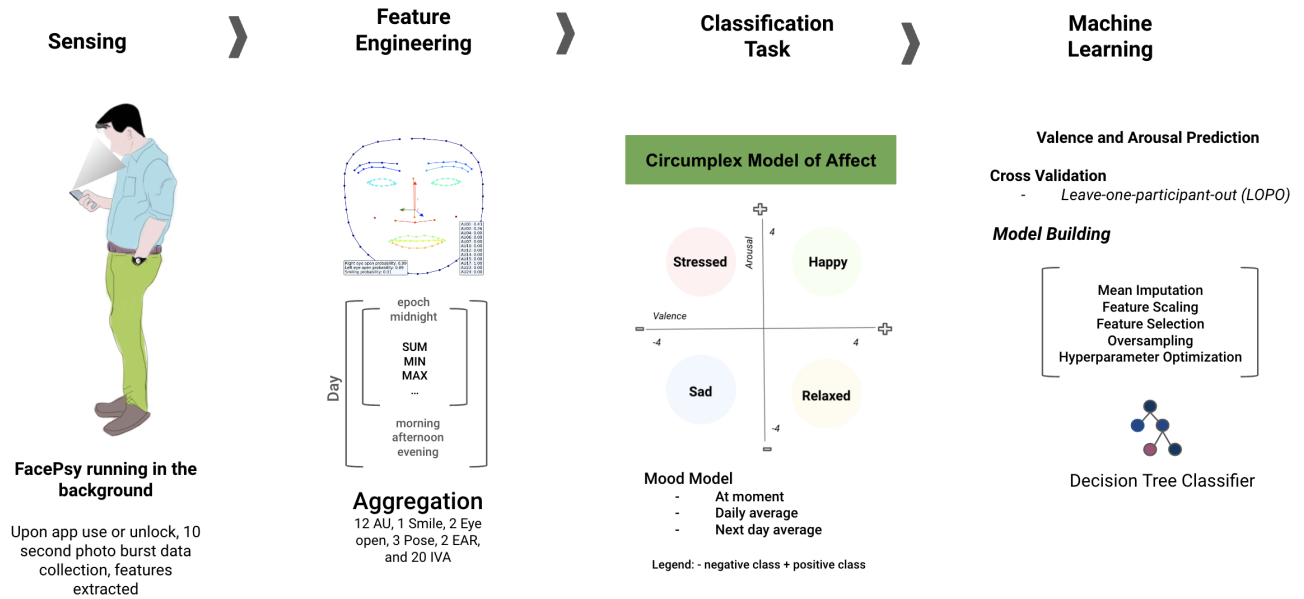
Sensing

Feature Engineering

Classification Task

Machine Learning

Right eye open probability: 0.99
Left eye open probability: 0.99
Smiling probability: 0.11

AU01: 0.41
AU02: 0.76
AU04: 0.00
AU05: 0.00
AU06: 0.00
AU07: 0.00
AU09: 0.00
AU10: 0.00
AU12: 0.00
AU14: 0.00
AU15: 0.00
AU17: 1.00
AU23: 0.00
AU24: 0.00

epoch
midnight

SUM
MIN
MAX
...

morning
afternoon
evening

Day

Aggregation
12 AU, 1 Smile, 2 Eye open, 3 Pose, 2 EAR, and 20 IVA

FacePsy running in the background

Upon app use or unlock, 10 second photo burst data collection, features extracted

Circumplex Model of Affect

Stressed
Happy
Sad
Relaxed
Arousal
Valence
4
-4
4
-4

Mood Model
- At moment
- Daily average
- Next day average

Legend: - negative class + positive class

Valence and Arousal Prediction

Cross Validation
- Leave-one-participant-out (LOPO)

Model Building

Mean Imputation
Feature Scaling
Feature Selection
Oversampling
Hyperparameter Optimization

Decision Tree Classifier